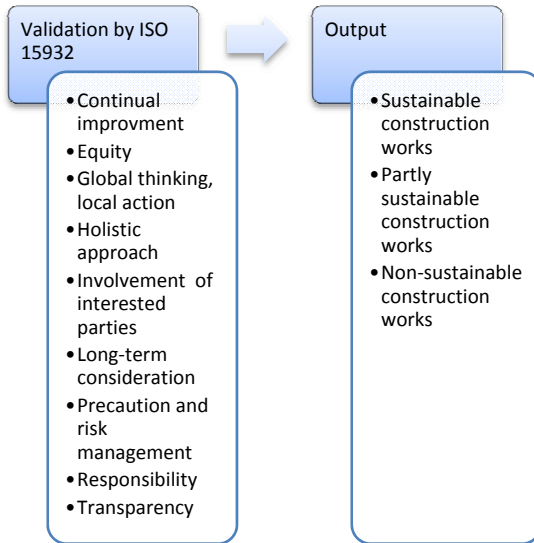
Validation by ISO 15932

- Continual improvment
- Equity
- Global thinking, local action
- Holistic approach
- Involvement of interested parties
- Long-term consideration
- Precaution and risk management
- Responsibility
- Transparency

Output

- Sustainable construction works
- Partly sustainable construction works
- Non-sustainable construction works